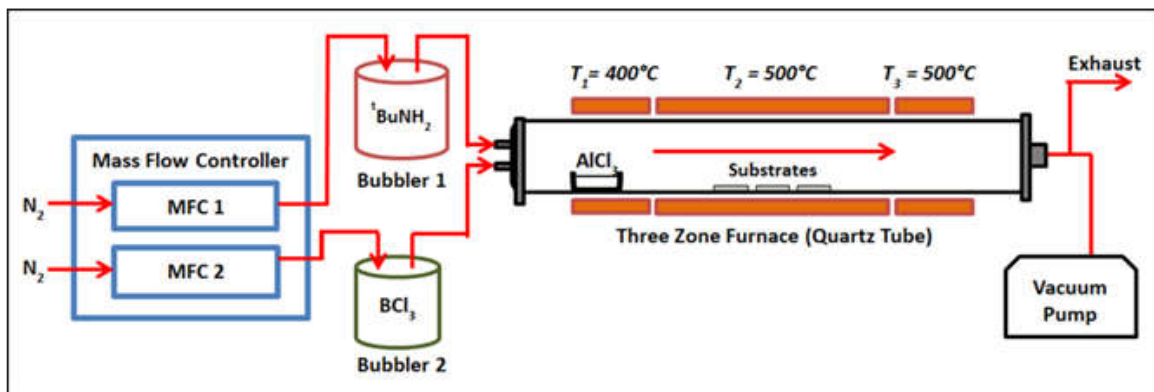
$T_1$= 400°C $T_2$ = 500°C $T_3$ = 500°C

Exhaust

$^tBuNH_2$

Bubbler 1

Mass Flow Controller

$N_2$

MFC 1

$N_2$

MFC 2

$AlCl_3$

Substrates

Three Zone Furnace (Quartz Tube)

$BCl_3$

Bubbler 2

Vacuum Pump